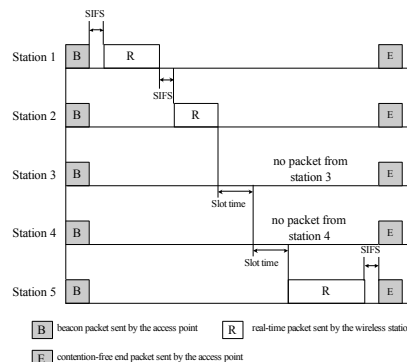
SIFS

Station 1 B R E

SIFS

Station 2 B R E

Station 3 B no packet from station 3 E

Slot time

Station 4 B no packet from station 4 E

Slot time

SIFS

Station 5 B R E

B beacon packet sent by the access point

R real-time packet sent by the wireless statio

E contention-free end packet sent by the access point